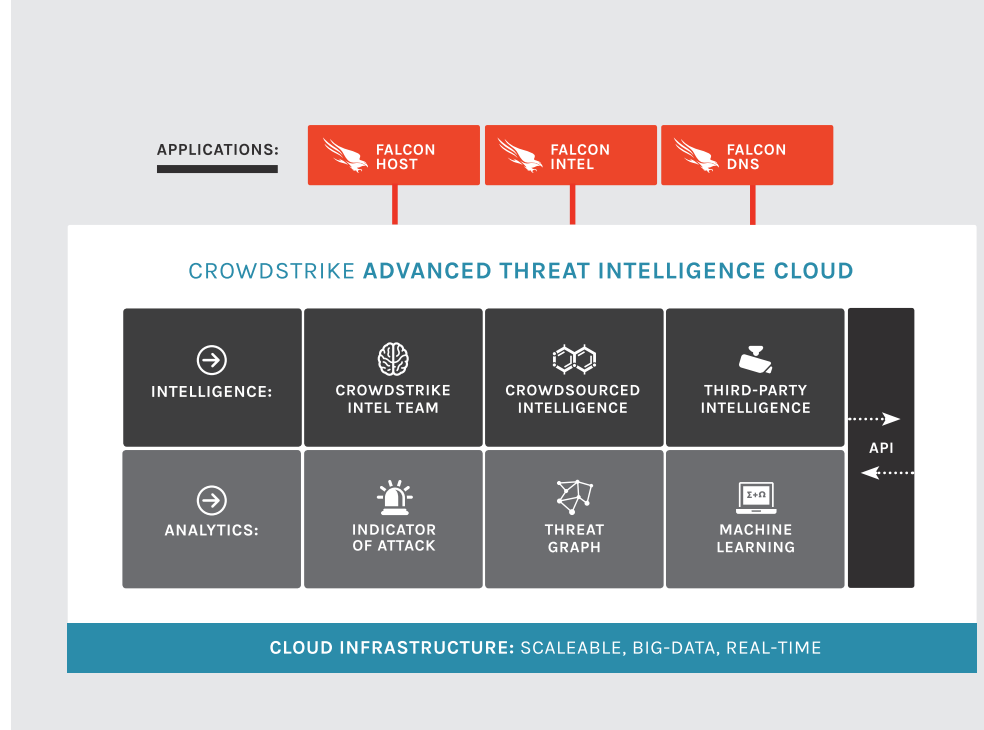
APPLICATIONS:

FALCON HOST

FALCON INTEL

FALCON DNS

CROWDSTRIKE ADVANCED THREAT INTELLIGENCE CLOUD

INTELLIGENCE:

CROWDSTRIKE INTEL TEAM

CROWDSOURCED INTELLIGENCE

THIRD-PARTY INTELLIGENCE

API

ANALYTICS:

INDICATOR OF ATTACK

THREAT GRAPH

$\Sigma+\Omega$

MACHINE LEARNING

CLOUD INFRASTRUCTURE: SCALEABLE, BIG-DATA, REAL-TIME